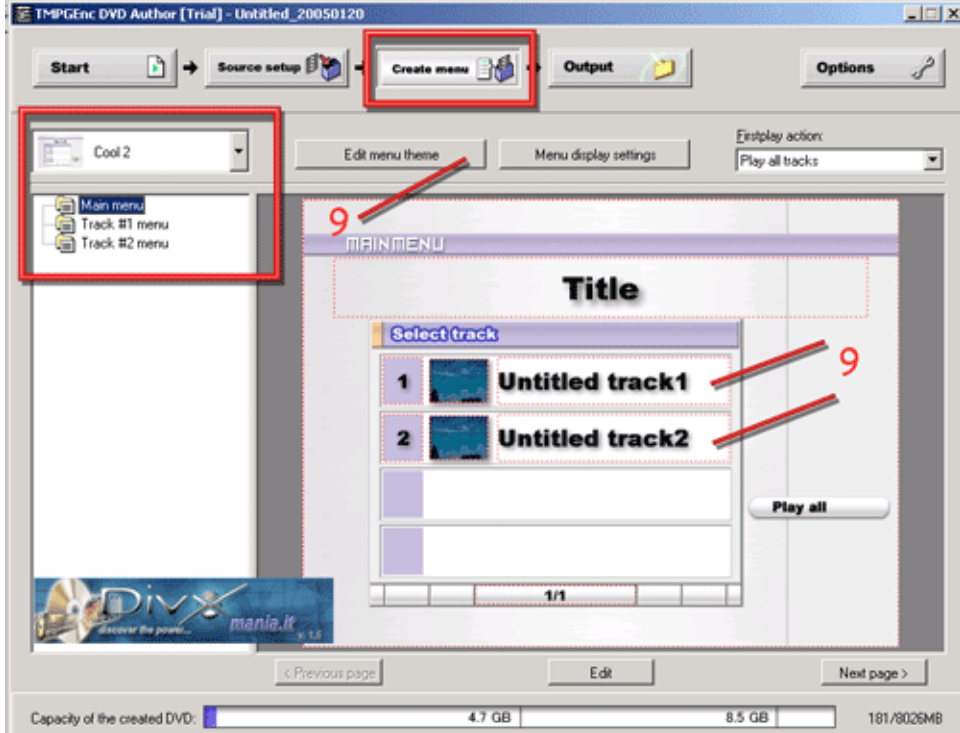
TMPGEnc DVD Author [Trial] - Untitled_20050120

Start

Source setup

Create menu

Output

Options

Cool 2

Edit menu theme

Menu display settings

Firstplay action:

Play all tracks

Main menu
Track #1 menu
Track #2 menu

9

MAINMENU

Title

Select track

1 Untitled track1

2 Untitled track2

9

Play all

1/1

DivX mania.it discover the power... v. 1.0

< Previous page

Edit

Next page >

Capacity of the created DVD:

4.7 GB

8.5 GB

181/8026MB